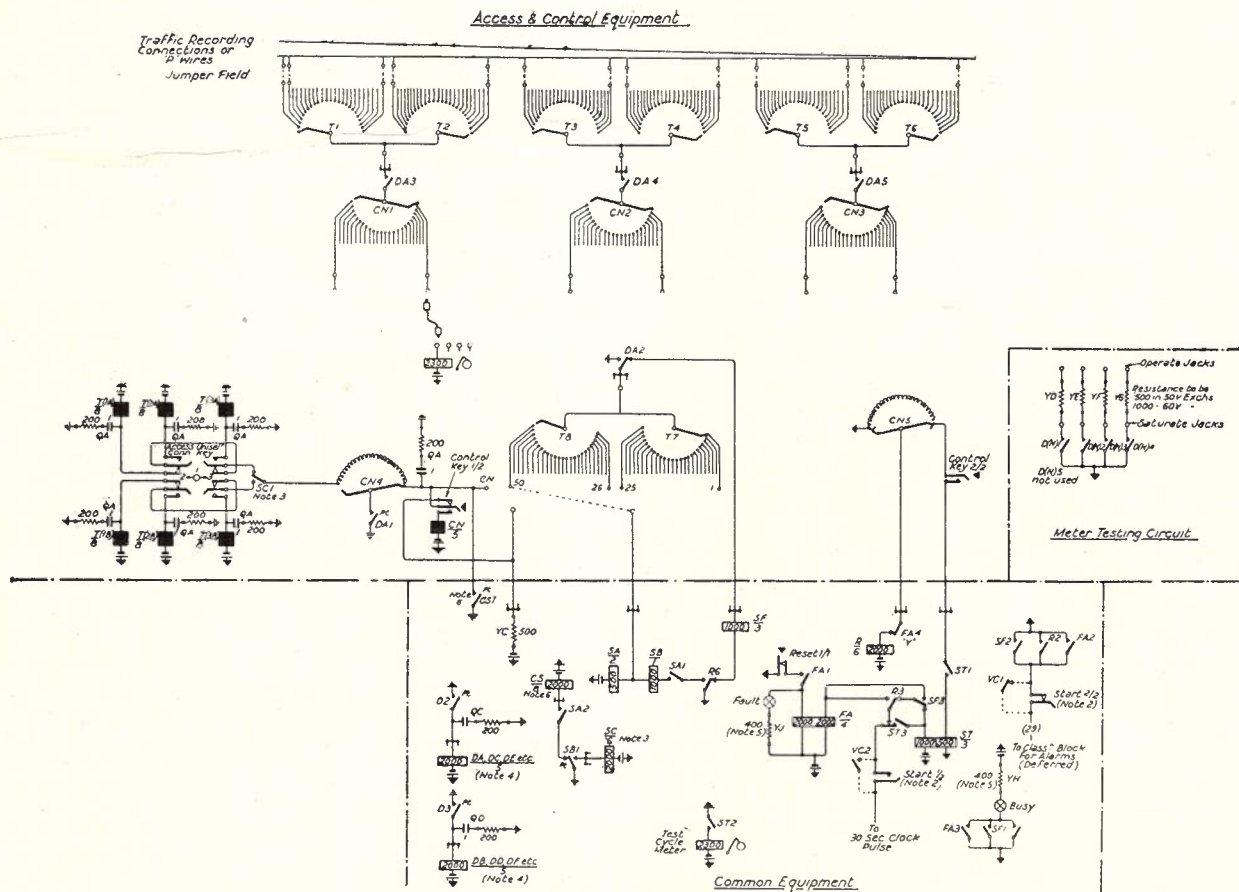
Access & Control Equipment

Traffic Recording Connections or 'P' wires
Jumper Field

T1 T2 T3 T4 T5 T6

DA3 DA4 DA5

CN1 CN2 CN3

2300

DA2

T8 T7

50 26 25 1

CN5

Operate Jacks
YD YE YF YG
Resistance to be 500 in 50V Exchs 1000 - 60V "
Saturate Jacks
D(K)
D(K) not used

Meter Testing Circuit

TDA 8 TDA 8 TDA 8
200 QA 200 QA 200
Access Unisel Conn Key
SC1 Note 3
200 QA 200 QA 200
TDA 8 TDA 8 TDA 8

200 QA
Control Key 1/2
CN4
DA1
CN
CN 5

Control Key 2/2

Note 6 CS1
YC 500

SF 3
R 6
FA4 "Y"

CS 4 Note 6
SA SB SA1 R6
SA2
SB1 SC Note 3

Reset 1/1
FA1
Fault
400 (Note 5) YJ
FA 4
R3 SF3
ST3
ST 3
ST1
VC2
Start 1/2 (Note 2)
To 30 Sec Clock Pulse

SF2 R2 FA2
VC1
Start 2/2 (Note 2)
(29)
To Class "Block For Alarms (Deferred)
400 (Note 5) YH
Busy
FA3 SF1

D2
QC 200
DA, DC, DF etc 5 (Note 4)

D3
QD 200
DB, DD, DF etc 5 (Note 4)

ST2
Test Cycle Meter 2300

Common Equipment